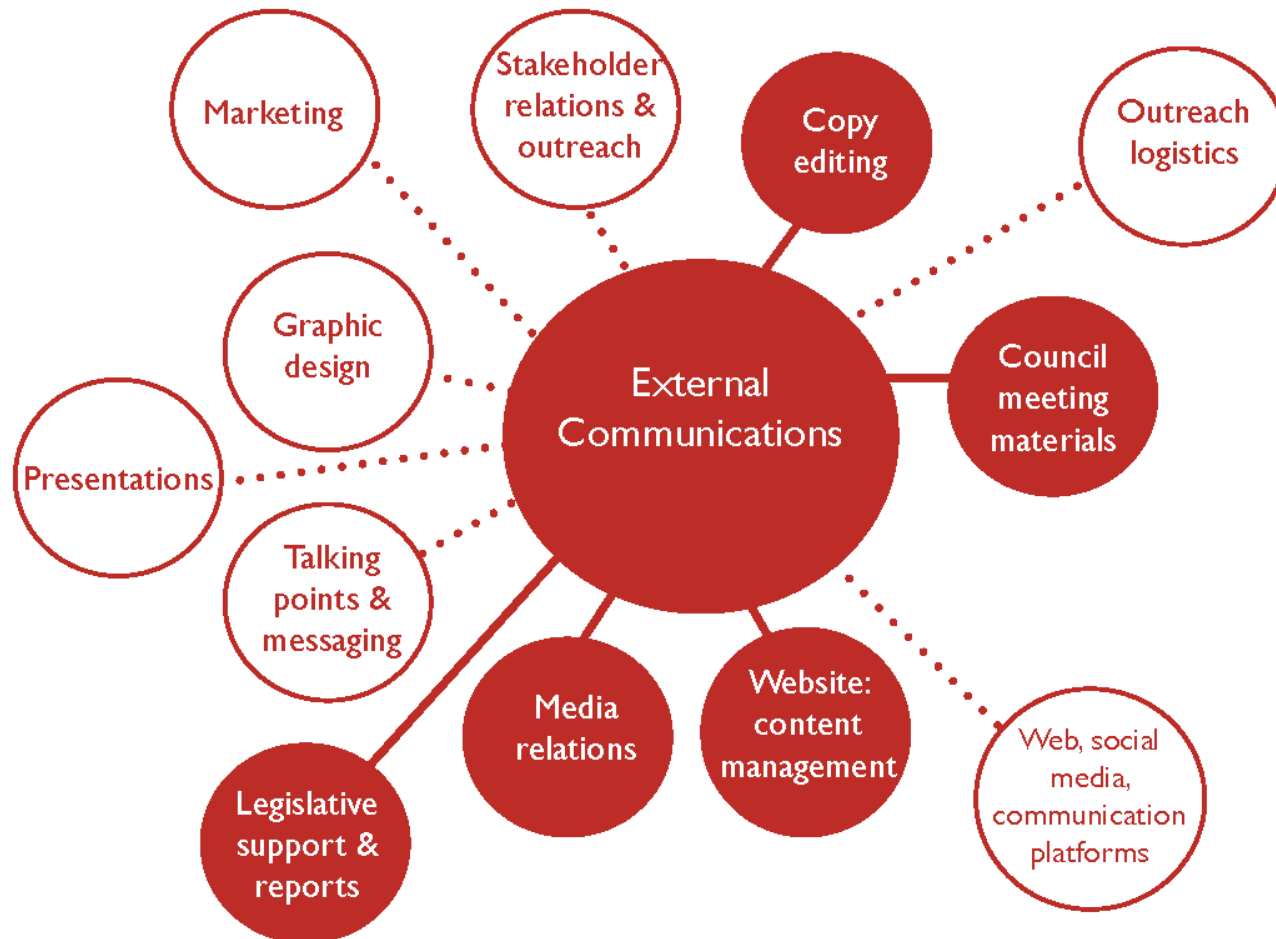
Marketing

Stakeholder relations & outreach

Copy editing

Outreach logistics

Graphic design

External Communications

Council meeting materials

Presentations

Talking points & messaging

Media relations

Website: content management

Web, social media, communication platforms

Legislative support & reports